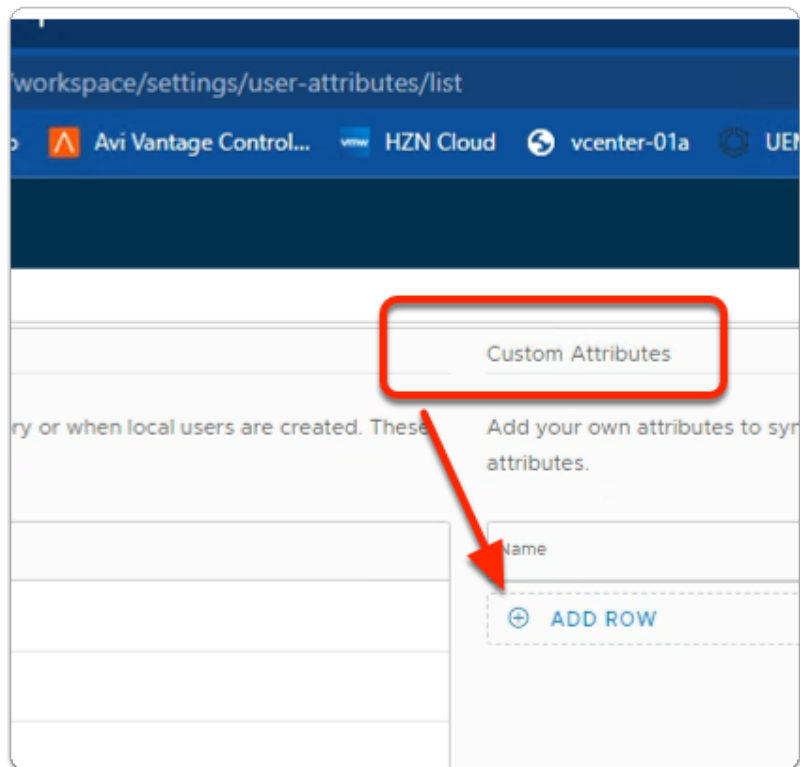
/workspace/settings/user-attributes/list

Avi Vantage Control... vmw HZN Cloud vcenter-01a UE

Custom Attributes

ry or when local users are created. These

Add your own attributes to syn attributes.

Name

ADD ROW